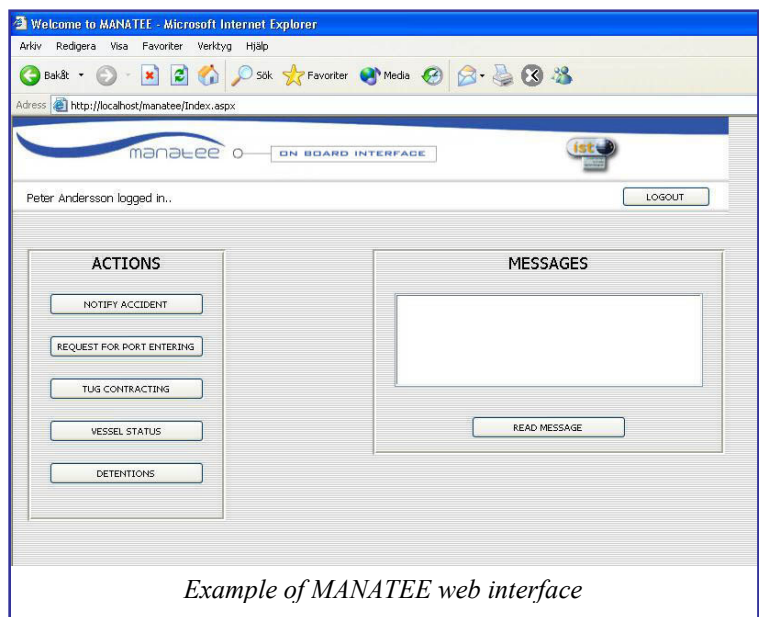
Welcome to MANATEE - Microsoft Internet Explorer

Arkiv Redigera Visa Favoriter Verktyg Hjälp

Bakåt Sök Favoriter Media

Adress http://localhost/manatee/Index.aspx

manatee ON BOARD INTERFACE

ist

Peter Andersson logged in..

LOGOUT

ACTIONS

NOTIFY ACCIDENT

REQUEST FOR PORT ENTERING

TUG CONTRACTING

VESSEL STATUS

DETENTIONS

MESSAGES

READ MESSAGE

Example of MANATEE web interface